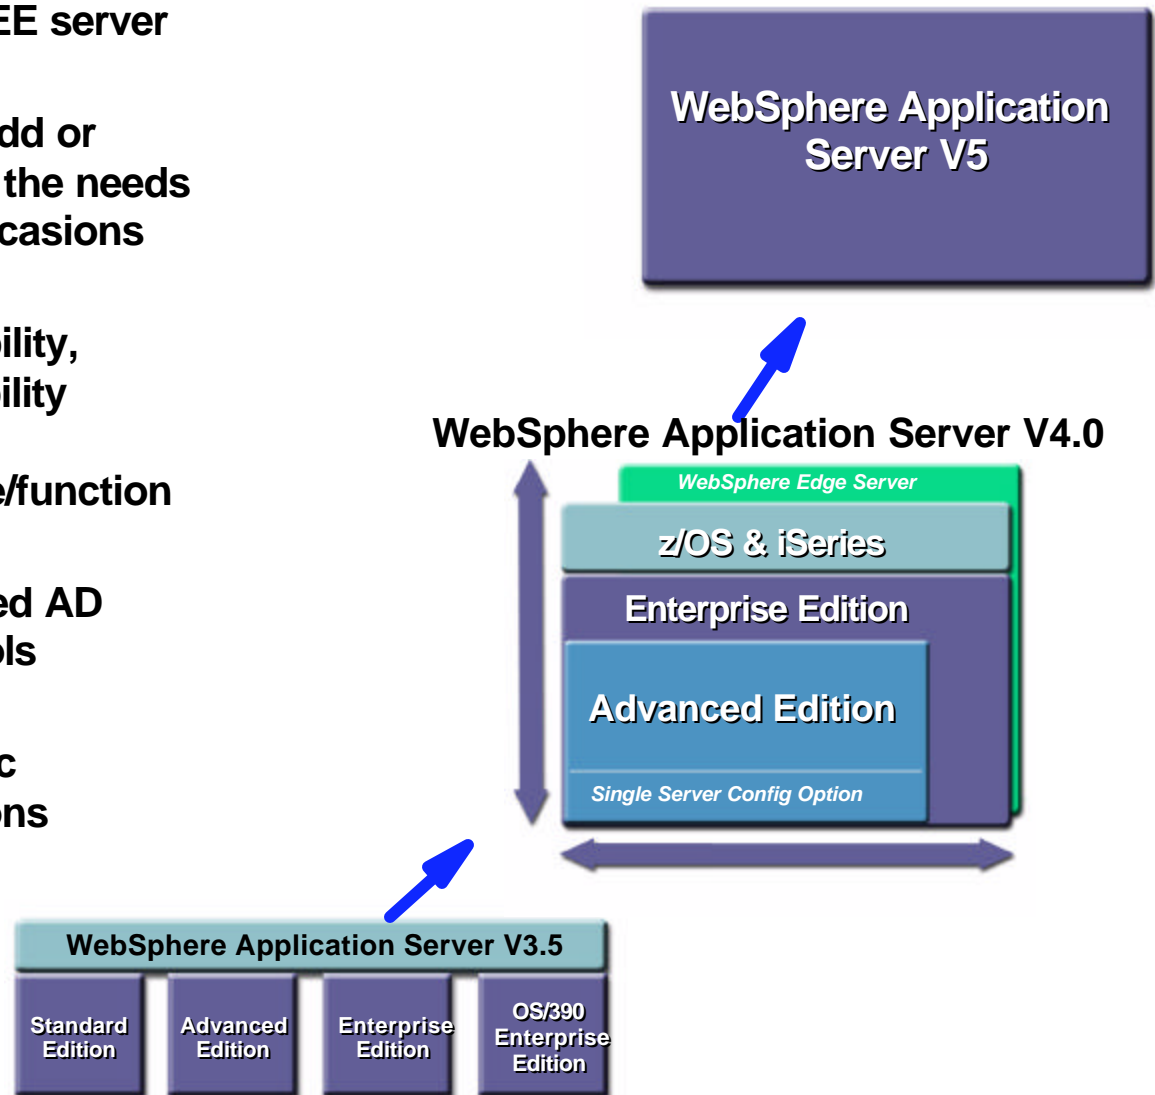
EE server

dd or
the needs
casions

bility,
bility

e/function

ed AD
ols

c
ns

WebSphere Application Server V5

WebSphere Application Server V4.0

WebSphere Edge Server

z/OS & iSeries

Enterprise Edition

Advanced Edition

Single Server Config Option

WebSphere Application Server V3.5

| Standard Edition | Advanced Edition | Enterprise Edition | OS/390 Enterprise Edition |
|---|---|---|---|